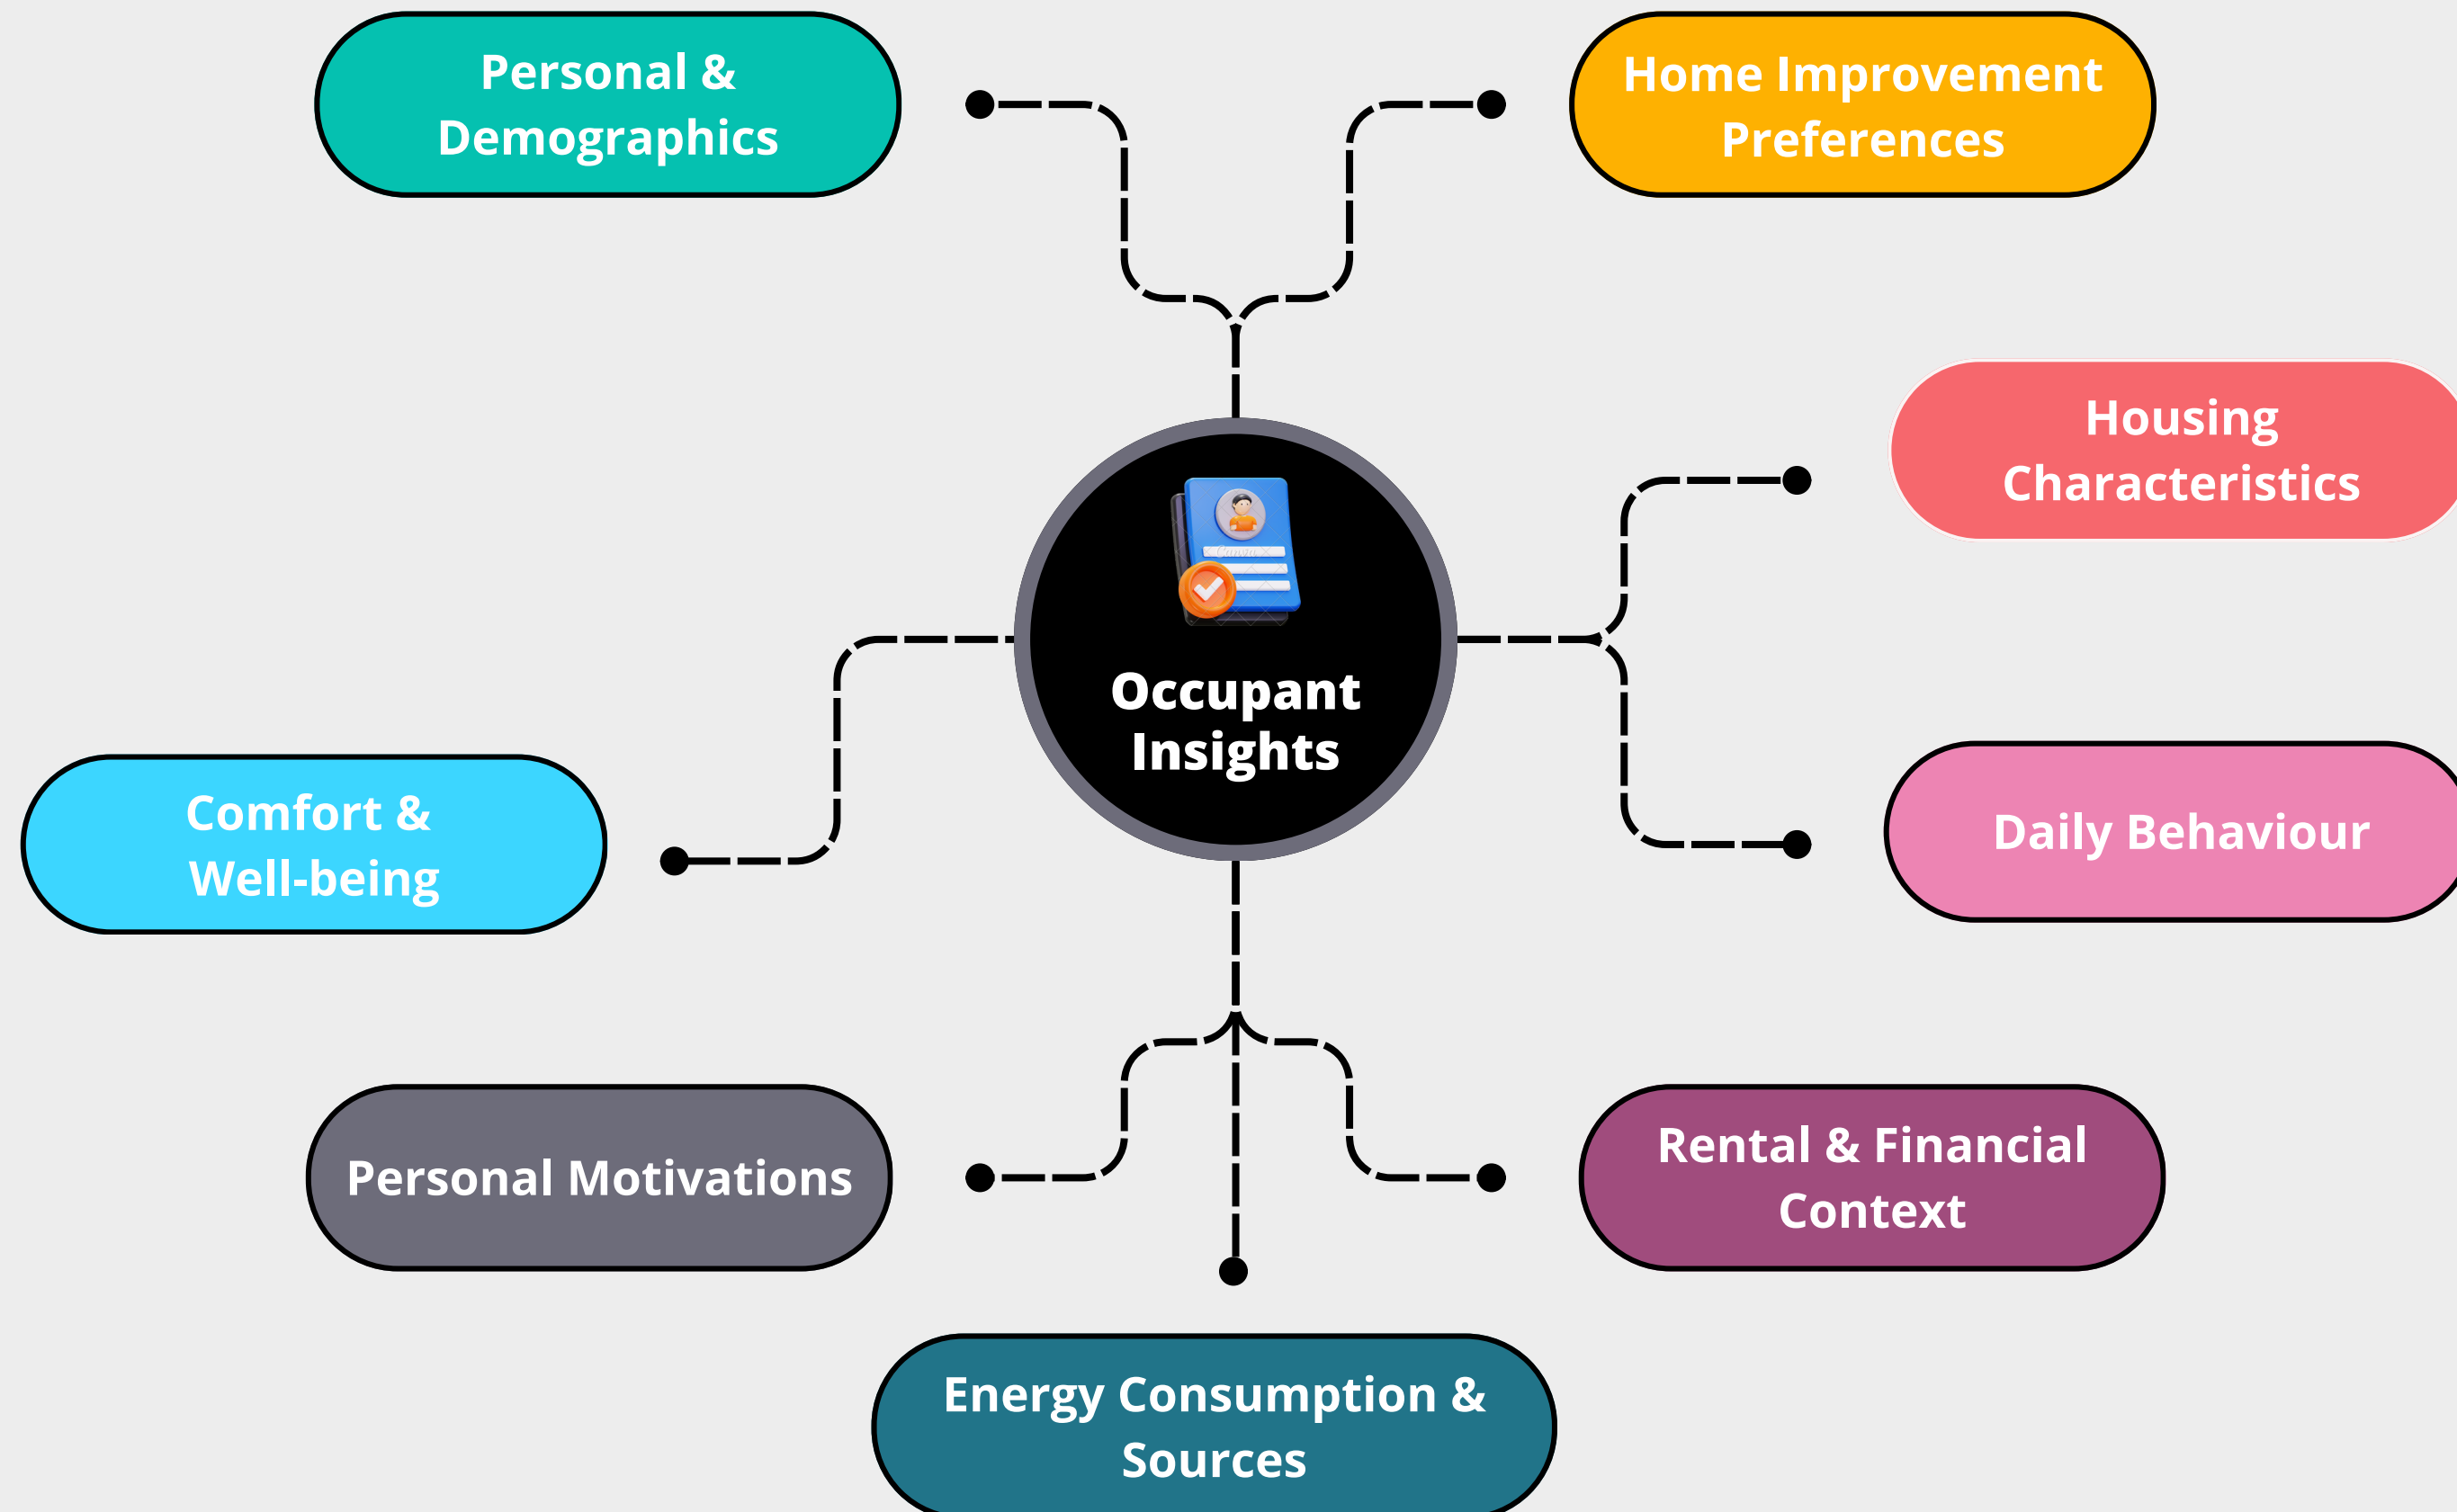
Personal & Demographics

Home Improvement Preferences

Housing Characteristics

Occupant Insights

Comfort & Well-being

Daily Behaviour

Personal Motivations

Rental & Financial Context

Energy Consumption & Sources